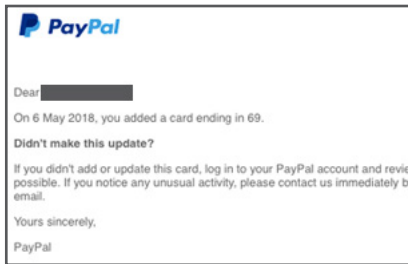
PayPal

Dear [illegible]

On 6 May 2018, you added a card ending in 69.

**Didn't make this update?**

If you didn't add or update this card, log in to your PayPal account and revie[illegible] possible. If you notice any unusual activity, please contact us immediately b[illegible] email.

Yours sincerely,

PayPal